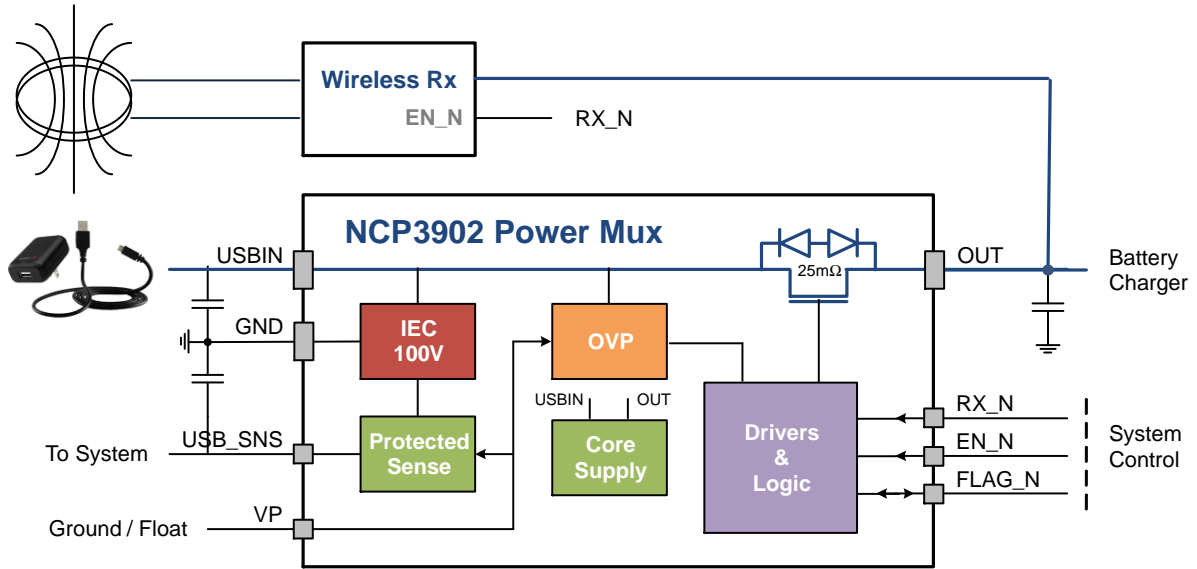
Wireless Rx
EN_N
RX_N

NCP3902 Power Mux
USBIN
25mΩ
OUT
Battery Charger
GND
IEC 100V
OVP
USBIN
OUT
Core Supply
Drivers & Logic
RX_N
EN_N
FLAG_N
System Control
To System
USB_SNS
Protected Sense
Ground / Float
VP